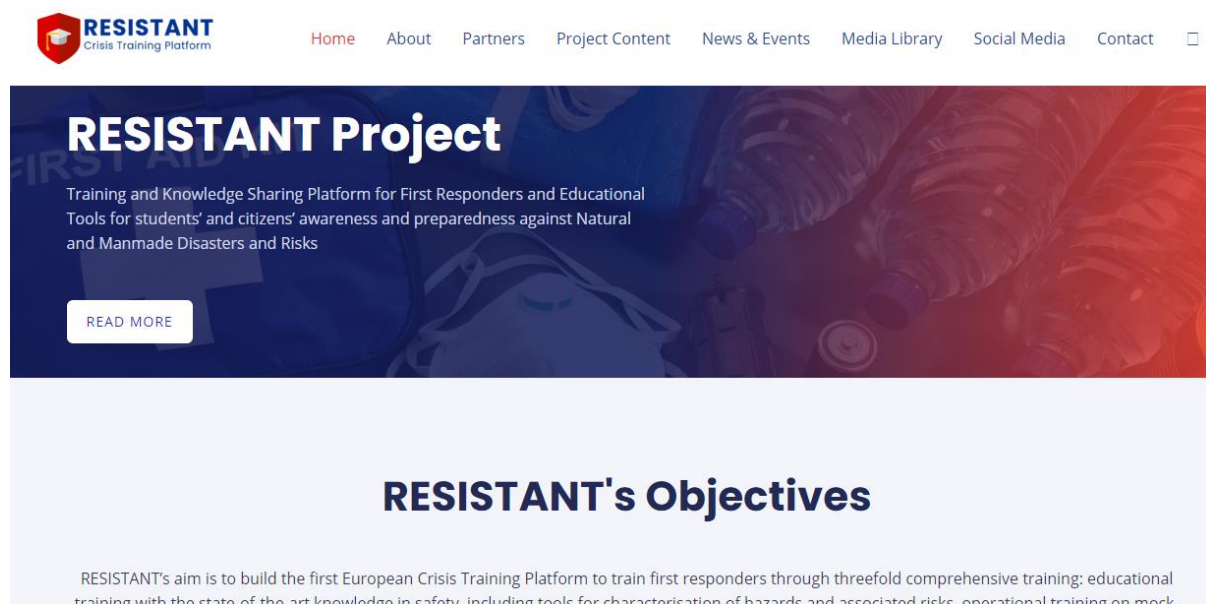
RESISTANT
Crisis Training Platform

Home About Partners Project Content News & Events Media Library Social Media Contact

RESISTANT Project

Training and Knowledge Sharing Platform for First Responders and Educational Tools for students' and citizens' awareness and preparedness against Natural and Manmade Disasters and Risks

READ MORE

RESISTANT's Objectives

RESISTANT's aim is to build the first European Crisis Training Platform to train first responders through threefold comprehensive training: educational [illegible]